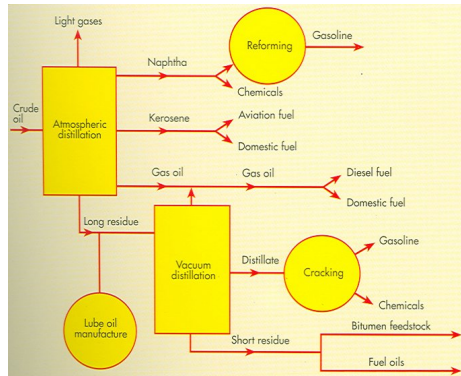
Light gases

Naphtha

Reforming

Gasoline

Chemicals

Crude oil

Atmospheric distillation

Kerosene

Aviation fuel

Domestic fuel

Gas oil

Gas oil

Diesel fuel

Domestic fuel

Long residue

Vacuum distillation

Distillate

Cracking

Gasoline

Chemicals

Lube oil manufacture

Short residue

Bitumen feedstock

Fuel oils